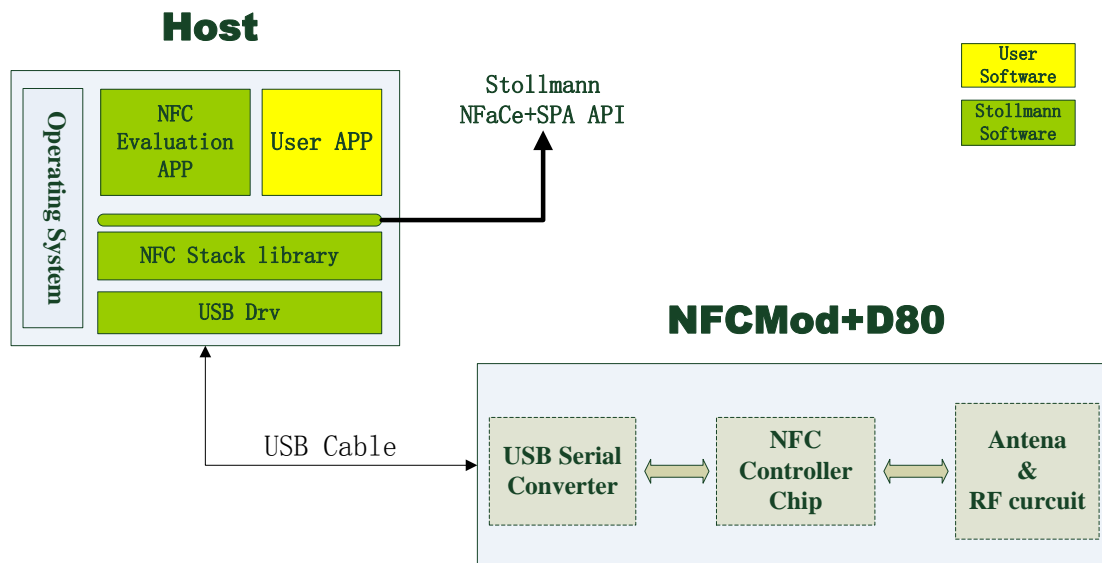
Host

Operating System

NFC Evaluation APP

User APP

NFC Stack library

USB Drv

Stollmann NFaCe+SPA API

User Software

Stollmann Software

NFCMod+D80

USB Cable

USB Serial Converter

NFC Controller Chip

Antena & RF curcuit